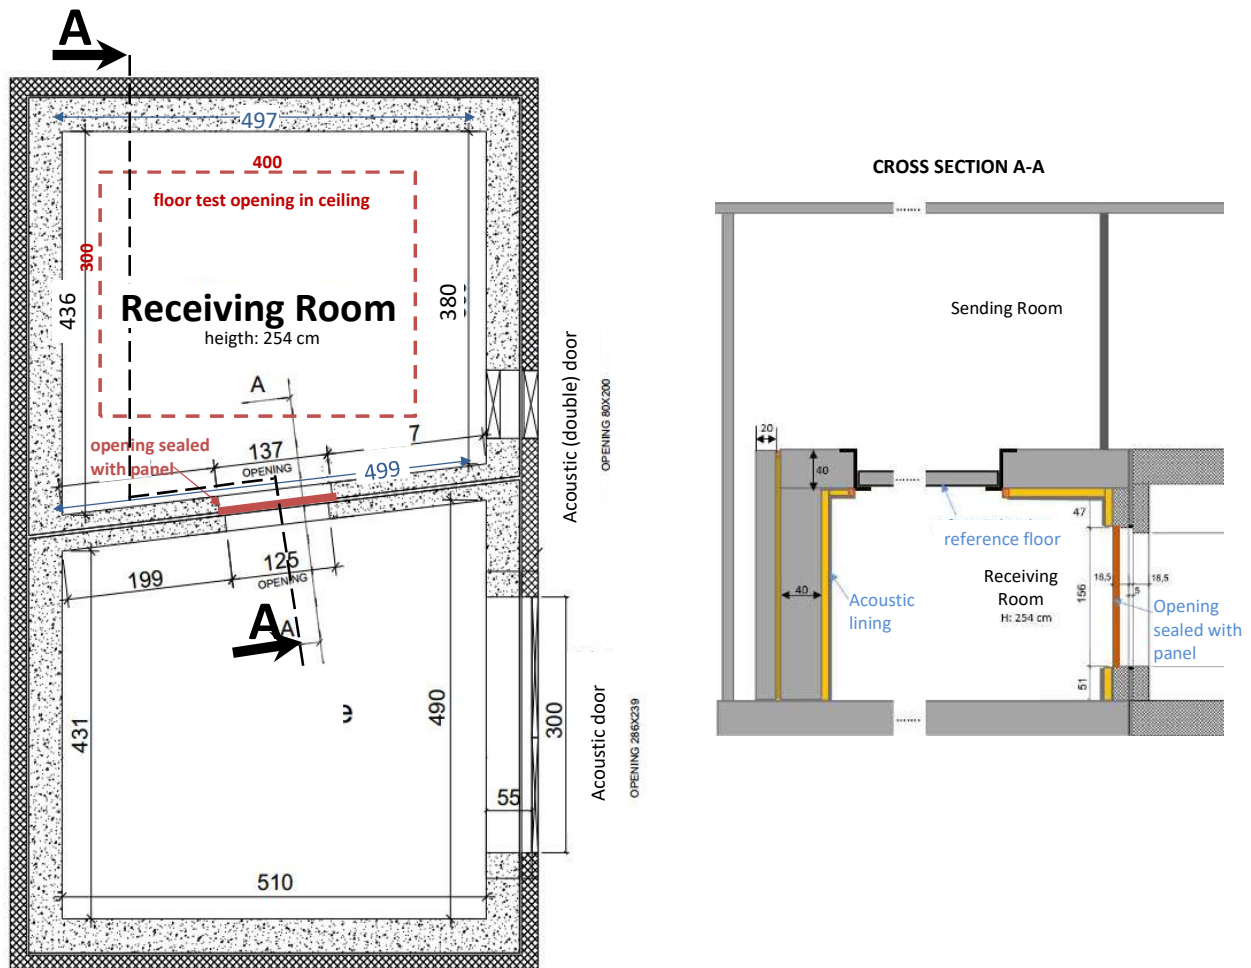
A

497

400

floor test opening in ceiling

300

436

Receiving Room

heigth: 254 cm

380

A

7

opening sealed with panel

137

OPENING

499

Acoustic (double) door

OPENING 80X200

199

125

OPENING

A

A

431

490

300

55

510

Acoustic door

OPENING 286X239

CROSS SECTION A-A

Sending Room

20

40

40

47

reference floor

Receiving Room

H: 254 cm

Acoustic lining

18,5

18,5

5

156

51

Opening sealed with panel